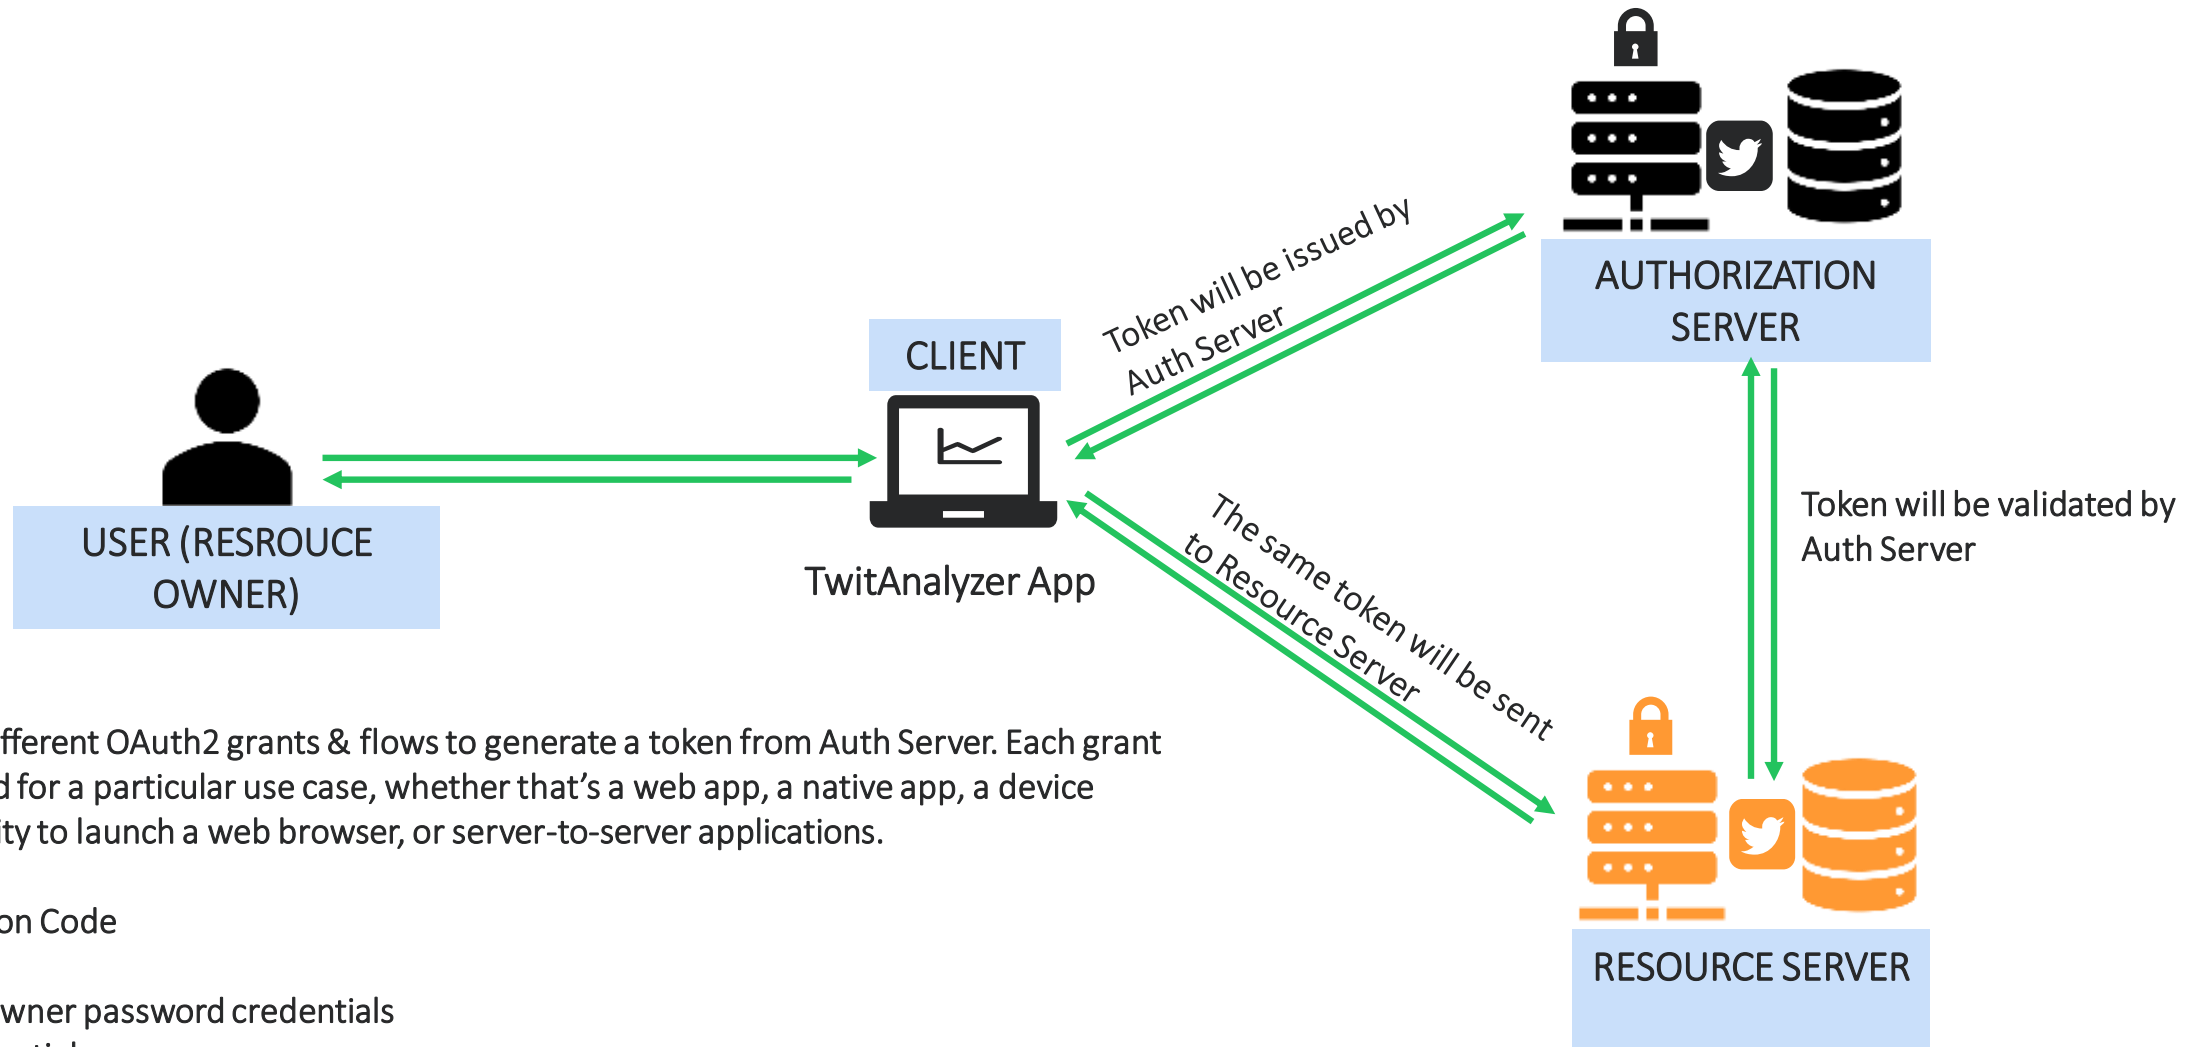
AUTHORIZATION SERVER

Token will be issued by Auth Server

CLIENT

USER (RESROUCE OWNER)

TwitAnalyzer App

Token will be validated by Auth Server

The same token will be sent to Resource Server

RESOURCE SERVER

fferent OAuth2 grants & flows to generate a token from Auth Server. Each grant d for a particular use case, whether that's a web app, a native app, a device ity to launch a web browser, or server-to-server applications.

on Code

wner password credentials

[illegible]